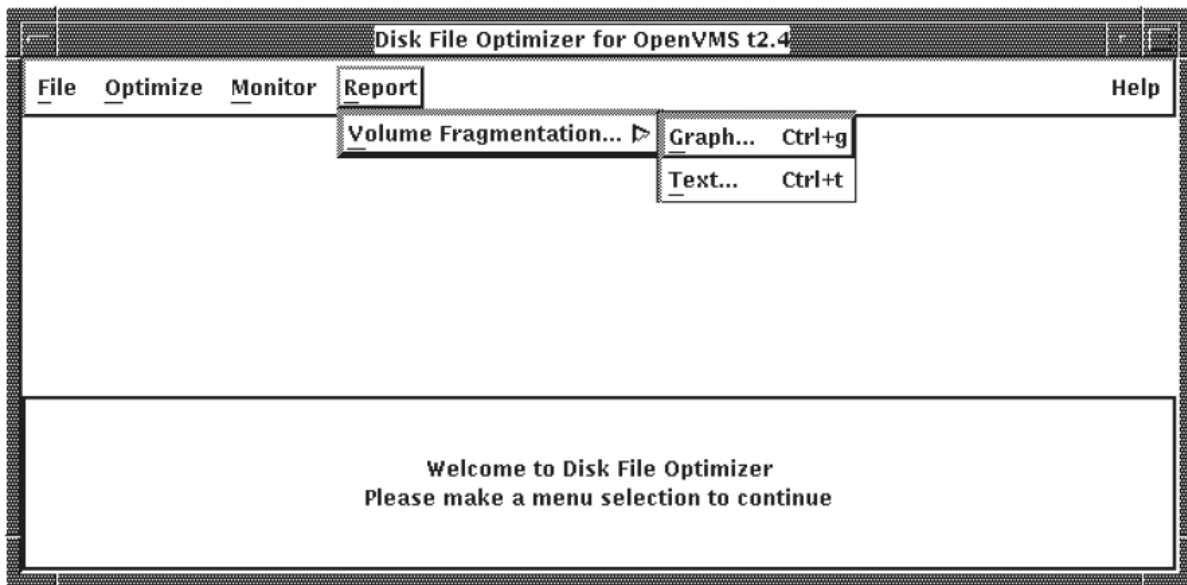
Disk File Optimizer for OpenVMS t2.4

File Optimize Monitor Report Help

Volume Fragmentation...

Graph... Ctrl+g

Text... Ctrl+t

Welcome to Disk File Optimizer
Please make a menu selection to continue